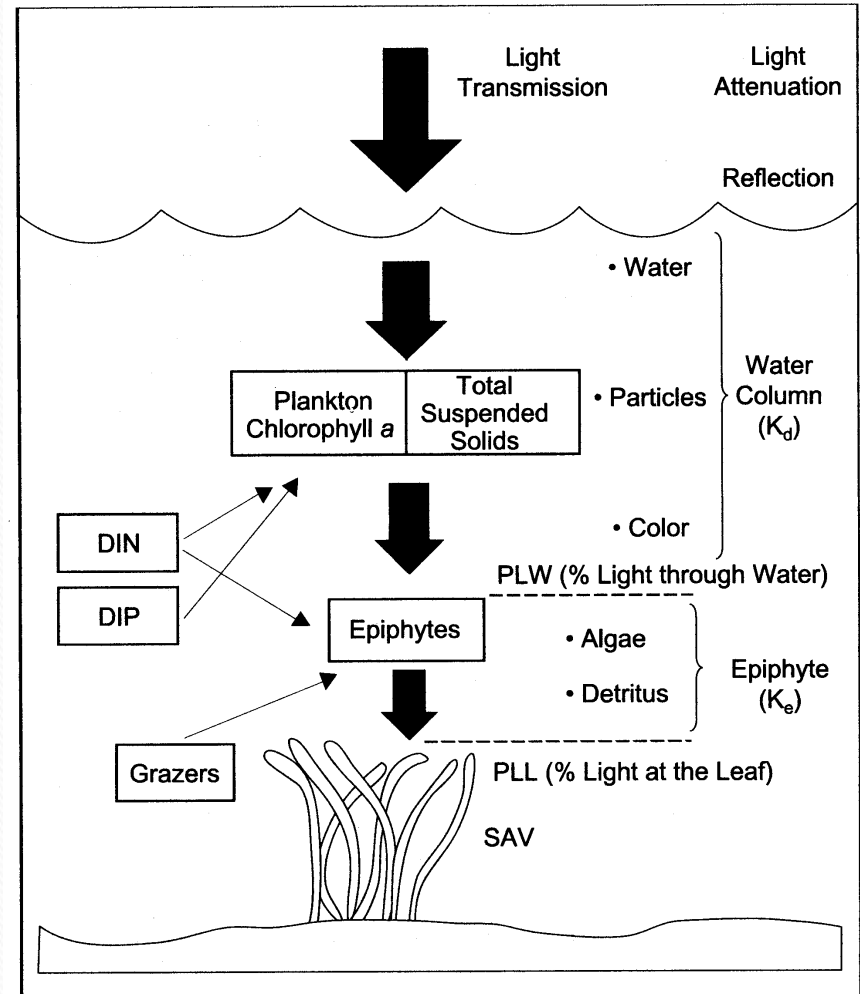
Light Transmission

Light Attenuation

Reflection

• Water

Plankton Chlorophyll *a*

Total Suspended Solids

• Particles

Water Column ($K_d$)

• Color

DIN

DIP

PLW (% Light through Water)

Epiphytes

• Algae

• Detritus

Epiphyte ($K_e$)

Grazers

PLL (% Light at the Leaf)

SAV